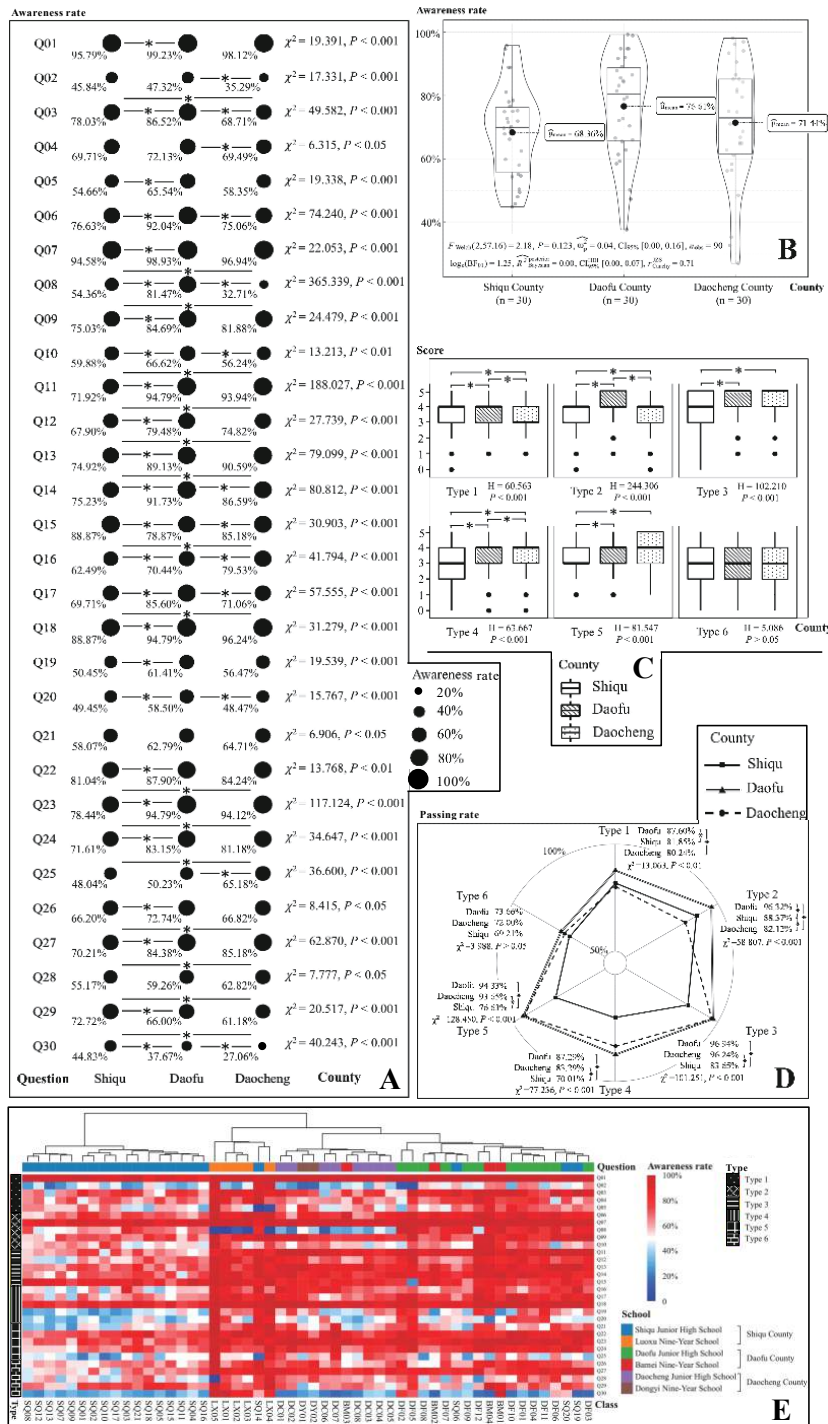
Awareness rate

Q01 95.79% 99.23% 98.12% $\chi^2 = 19.391$, $P < 0.001$
Q02 45.84% 47.32% 35.29% $\chi^2 = 17.331$, $P < 0.001$
Q03 78.03% 86.52% 68.71% $\chi^2 = 49.582$, $P < 0.001$
Q04 69.71% 72.13% 69.49% $\chi^2 = 6.315$, $P < 0.05$
Q05 54.66% 65.54% 58.35% $\chi^2 = 19.338$, $P < 0.001$
Q06 76.63% 92.04% 75.06% $\chi^2 = 74.240$, $P < 0.001$
Q07 94.58% 98.93% 96.94% $\chi^2 = 22.053$, $P < 0.001$
Q08 54.36% 81.47% 32.71% $\chi^2 = 365.339$, $P < 0.001$
Q09 75.03% 84.69% 81.88% $\chi^2 = 24.479$, $P < 0.001$
Q10 59.88% 66.62% 56.24% $\chi^2 = 13.213$, $P < 0.01$
Q11 71.92% 94.79% 93.94% $\chi^2 = 188.027$, $P < 0.001$
Q12 67.90% 79.48% 74.82% $\chi^2 = 27.739$, $P < 0.001$
Q13 74.92% 89.13% 90.59% $\chi^2 = 79.099$, $P < 0.001$
Q14 75.23% 91.73% 86.59% $\chi^2 = 80.812$, $P < 0.001$
Q15 88.87% 78.87% 85.18% $\chi^2 = 30.903$, $P < 0.001$
Q16 62.49% 70.44% 79.53% $\chi^2 = 41.794$, $P < 0.001$
Q17 69.71% 85.60% 71.06% $\chi^2 = 57.555$, $P < 0.001$
Q18 88.87% 94.79% 96.24% $\chi^2 = 31.279$, $P < 0.001$
Q19 50.45% 61.41% 56.47% $\chi^2 = 19.539$, $P < 0.001$
Q20 49.45% 58.50% 48.47% $\chi^2 = 15.767$, $P < 0.001$
Q21 58.07% 62.79% 64.71% $\chi^2 = 6.906$, $P < 0.05$
Q22 81.04% 87.90% 84.24% $\chi^2 = 13.768$, $P < 0.01$
Q23 78.44% 94.79% 94.12% $\chi^2 = 117.124$, $P < 0.001$
Q24 71.61% 83.15% 81.18% $\chi^2 = 34.647$, $P < 0.001$
Q25 48.04% 50.23% 65.18% $\chi^2 = 36.600$, $P < 0.001$
Q26 66.20% 72.74% 66.82% $\chi^2 = 8.415$, $P < 0.05$
Q27 70.21% 84.38% 85.18% $\chi^2 = 62.870$, $P < 0.001$
Q28 55.17% 59.26% 62.82% $\chi^2 = 7.777$, $P < 0.05$
Q29 72.72% 66.00% 61.18% $\chi^2 = 20.517$, $P < 0.001$
Q30 44.83% 37.67% 27.06% $\chi^2 = 40.243$, $P < 0.001$
Question Shiqu Daofu Daocheng County A

Awareness rate
20%
40%
60%
80%
100%

Awareness rate
100%
80%
60%
40%
$\hat{\mu}_{mean} = 68.36\%$
$\hat{\mu}_{mean} = 75.9\%$
$\hat{\mu}_{mean} = 71.44\%$
$F_{Welch}(2, 57.16) = 2.18$, $P = 0.123$, $\widehat{\omega_p^2} = 0.04$, $CI_{95\%}$ [0.00, 0.16], $n_{obs} = 90$
$\log_e(BF_{01}) = 1.25$, $\widehat{R^2}_{Bayesian} = 0.00$, $CI_{95\%}^{HDI}$ [0.00, 0.07], $r_{Cauchy}^{JZS} = 0.71$
Shiqu County (n = 30) Daofu County (n = 30) Daocheng County (n = 30) County B

Score
Type 1 H = 60.563 P < 0.001
Type 2 H = 244.306 P < 0.001
Type 3 H = 102.210 P < 0.001
Type 4 H = 63.667 P < 0.001
Type 5 H = 81.547 P < 0.001
Type 6 H = 5.086 P > 0.05
County C
County
Shiqu
Daofu
Daocheng

County
Shiqu
Daofu
Daocheng

Passing rate
100%
50%
Type 1 Daofu 87.60% Shiqu 8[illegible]% Daocheng 80.2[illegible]% $\chi^2 = 13.063$, $P < 0.01$
Type 2 Daofu 96.32% Shiqu 88.37% Daocheng 82.12% $\chi^2 = 58.807$, $P < 0.001$
Type 3 Daofu 96.54% Daocheng 96.24% Shiqu 83.69% $\chi^2 = 101.251$, $P < 0.001$
Type 4 Daofu 87.22% Daocheng 85.29% Shiqu 70.01% $\chi^2 = 77.256$, $P < 0.001$
Type 5 Daofu 94.33% Daocheng 93.65% Shiqu 76.81% $\chi^2 = 128.450$, $P < 0.001$
Type 6 Daofu 73.66% Daocheng 72.00% Shiqu 69.21% $\chi^2 = 3.588$, $P > 0.05$
D

Question
Awareness rate
100%
80%
60%
40%
20%
0
Type
Type 1
Type 2
Type 3
Type 4
Type 5
Type 6
School
Shiqu Junior High School
Luoxu Nine-Year School
Daofu Junior High School
Bamei Nine-Year School
Daocheng Junior High School
Dongyi Nine-Year School
Shiqu County
Daofu County
Daocheng County
Class
Type
E